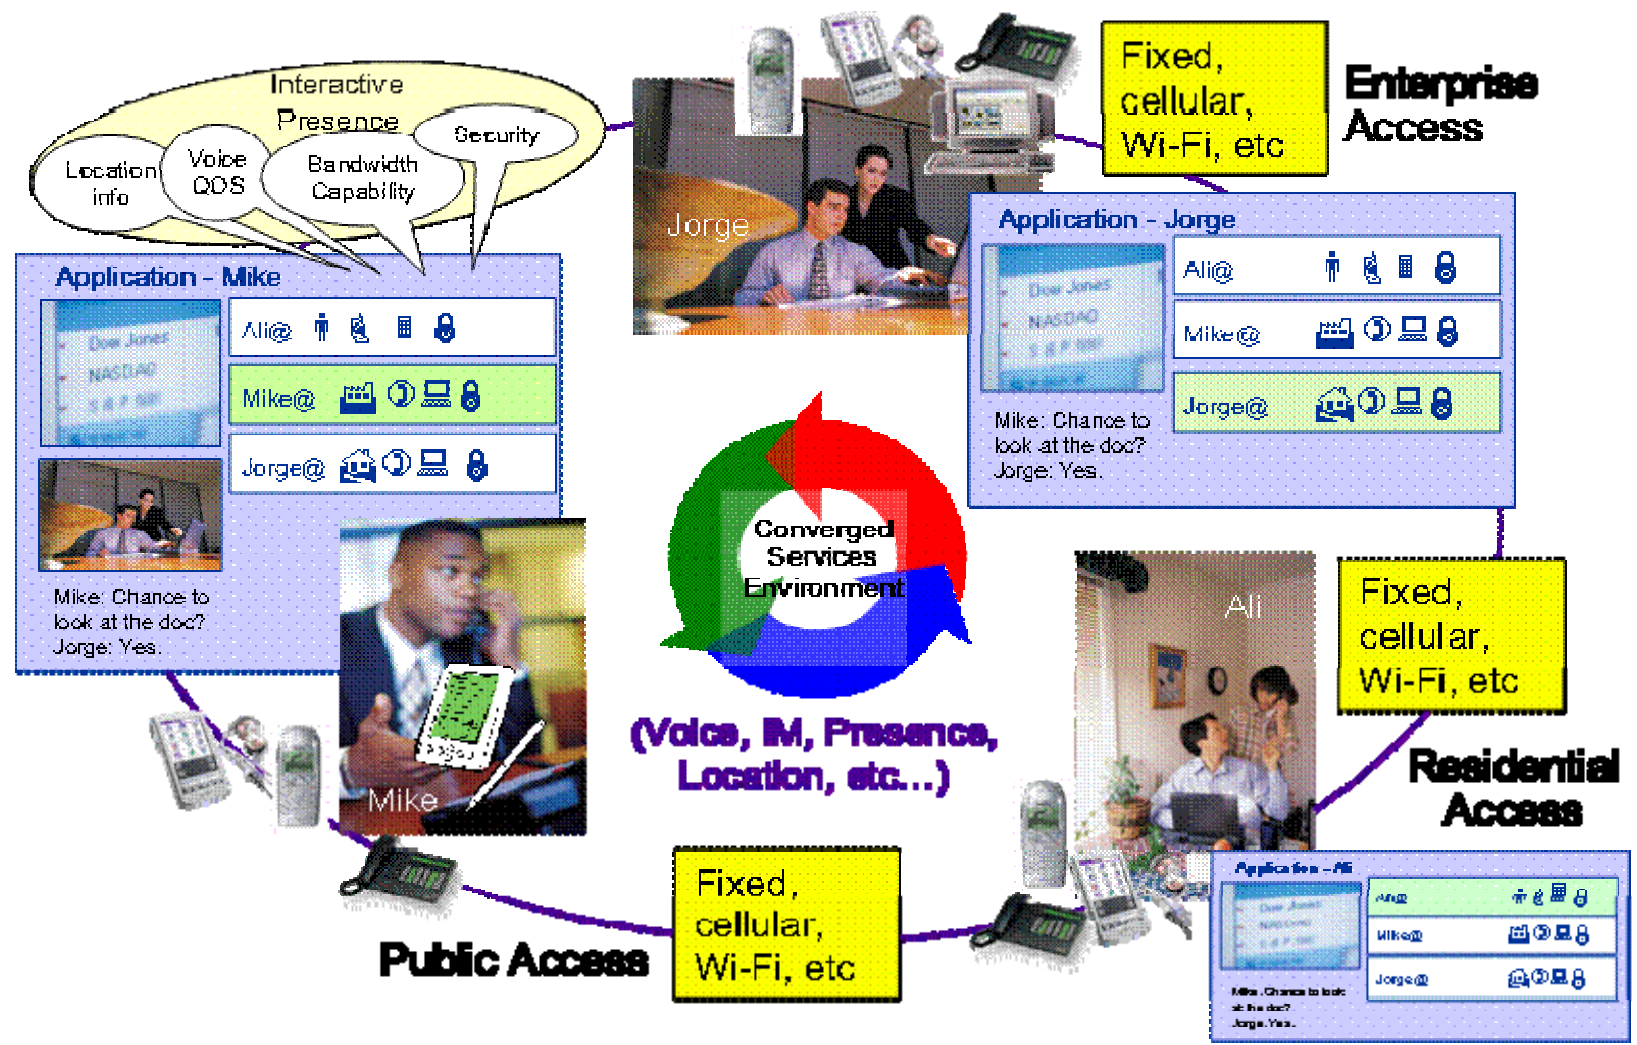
Interactive Presence

Location info

Voice QOS

Bandwidth Capability

Security

Fixed, cellular, Wi-Fi, etc

Enterprise Access

Jorge

Application - Mike

Dow Jones
NASDAQ
S & P 500

Ali@

Mike@

Jorge@

Mike: Chance to look at the doc?
Jorge: Yes.

Application - Jorge

Dow Jones
NASDAQ
S & P 500

Ali@

Mike@

Jorge@

Mike: Chance to look at the doc?
Jorge: Yes.

Converged Services Environment

(Voice, IM, Presence, Location, etc...)

Mike

Ali

Fixed, cellular, Wi-Fi, etc

Residential Access

Application - Ali

Dow Jones

Ali@

Mike@

Jorge@

Mike: Chance to look at the doc?
Jorge: Yes.

Public Access

Fixed, cellular, Wi-Fi, etc